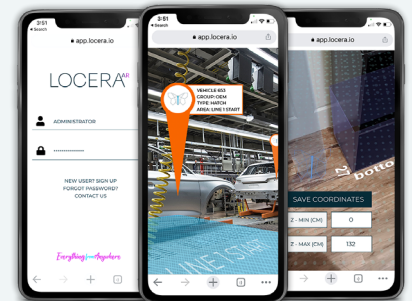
3:51
◂ Search
app.locera.io

LOCERA AR

ADMINISTRATOR
••••••••••••••

NEW USER? SIGN UP
FORGOT PASSWORD?
CONTACT US

Everything Anywhere

3:51
◂ Search
app.locera.io

VEHICLE 653
GROUP: OEM
TYPE: HATCH
AREA: LINE 1 START

LINE START

app.locera.io

21
botto

SAVE COORDINATES

| Z - MIN (CM) | 0 |
|---|---|
| Z - MAX (CM) | 132 |